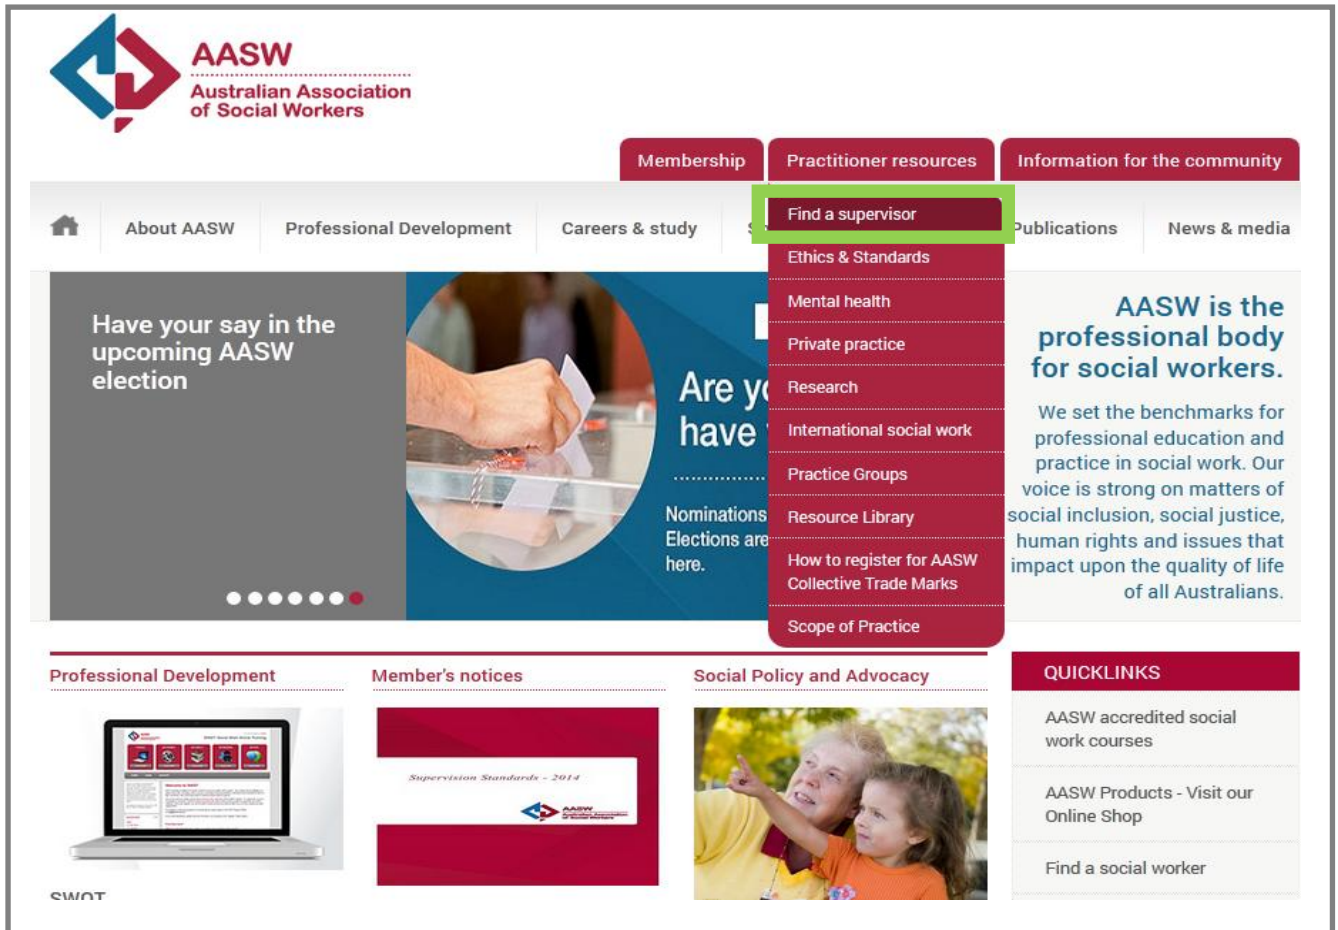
AASW
Australian Association of Social Workers

Membership
Practitioner resources
Information for the community

About AASW
Professional Development
Careers & study
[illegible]
Publications
News & media

Find a supervisor
Ethics & Standards
Mental health
Private practice
Research
International social work
Practice Groups
Resource Library
How to register for AASW Collective Trade Marks
Scope of Practice

Have your say in the upcoming AASW election

Are y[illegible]
have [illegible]

Nominations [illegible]
Elections are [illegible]
here.

AASW is the professional body for social workers.

We set the benchmarks for professional education and practice in social work. Our voice is strong on matters of social inclusion, social justice, human rights and issues that impact upon the quality of life of all Australians.

Professional Development
Member's notices
Social Policy and Advocacy

Supervision Standards - 2014
AASW
Australian Association of Social Workers

QUICKLINKS
AASW accredited social work courses
AASW Products - Visit our Online Shop
Find a social worker

SWOT